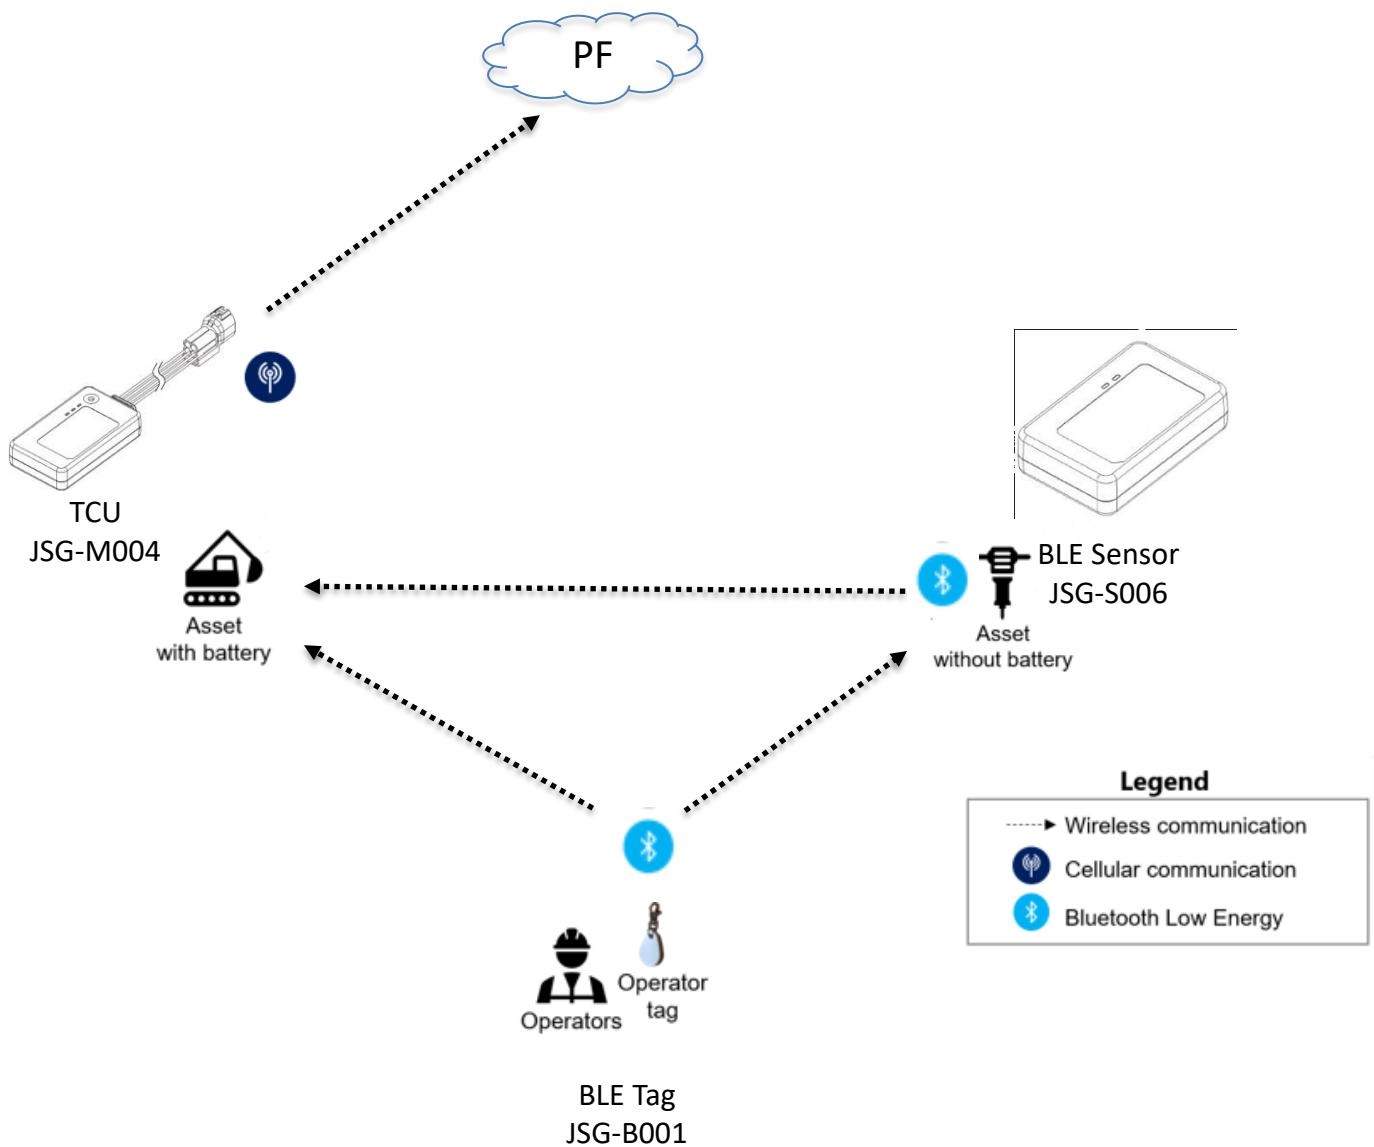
PF

TCU
JSG-M004

Asset
with battery

BLE Sensor
JSG-S006

Asset
without battery

Legend

Wireless communication

Cellular communication

Bluetooth Low Energy

Operators

Operator
tag

BLE Tag
JSG-B001